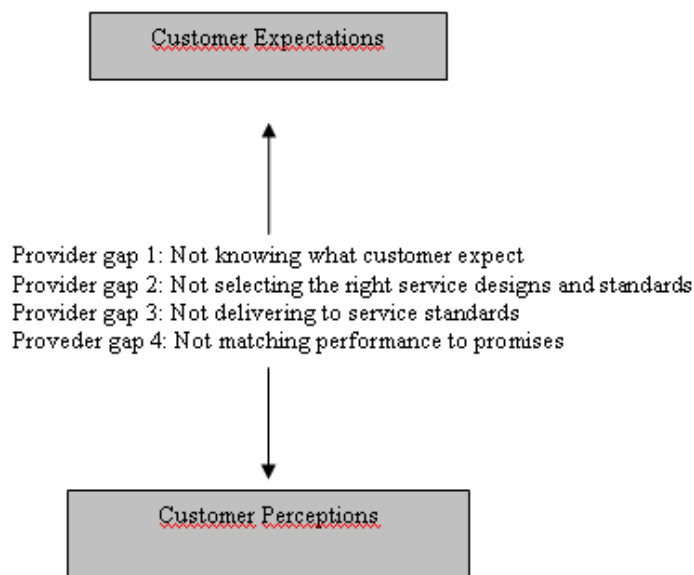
Customer Expectations

Provider gap 1: Not knowing what customer expect
Provider gap 2: Not selecting the right service designs and standards
Provider gap 3: Not delivering to service standards
Proveder gap 4: Not matching performance to promises

Customer Perceptions